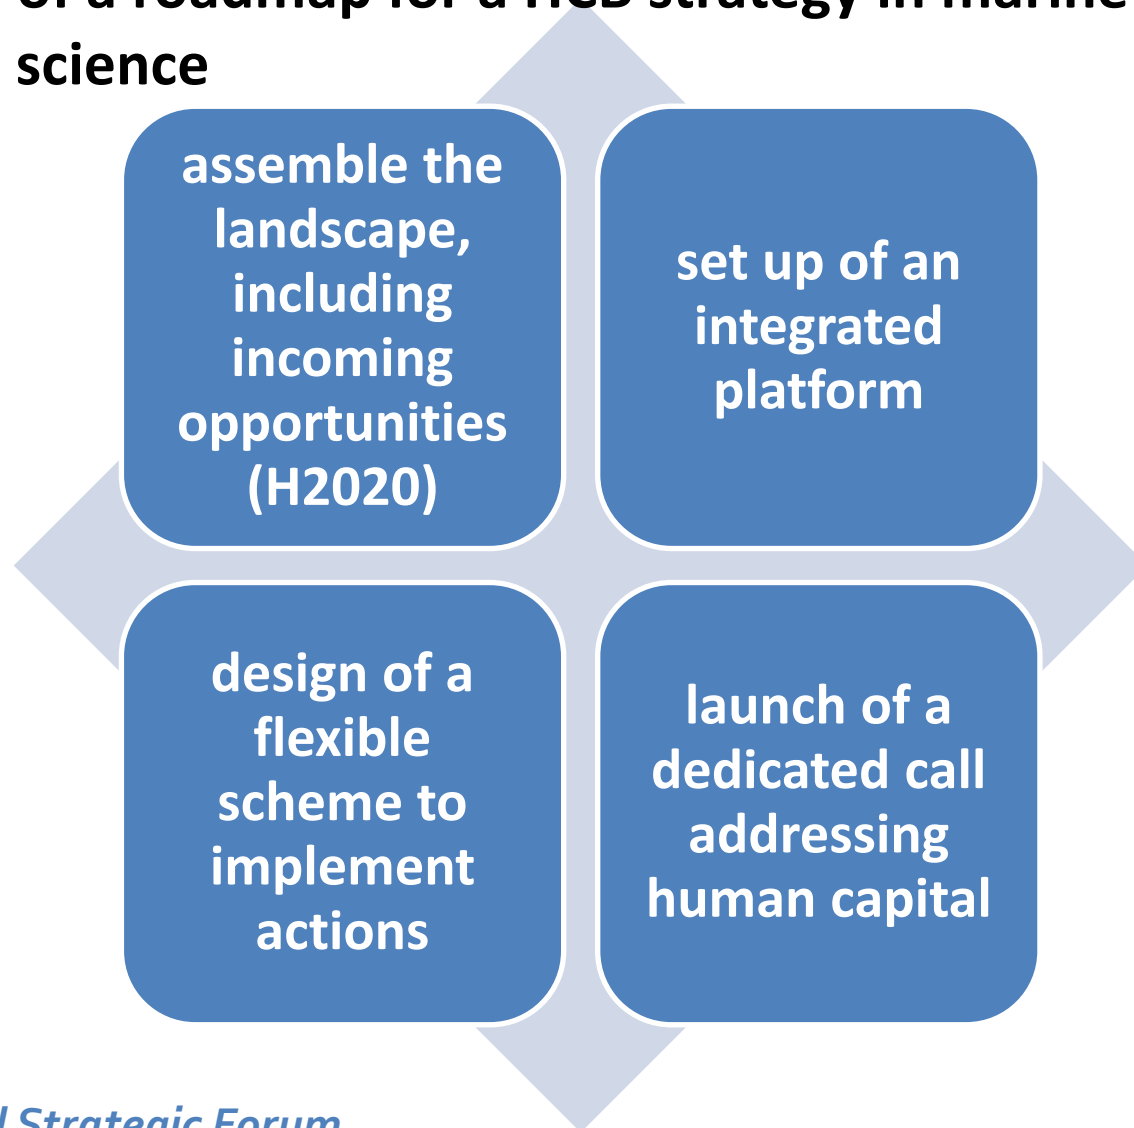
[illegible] of a roadmap for a HCD strategy in marine science

assemble the landscape, including incoming opportunities (H2020)

set up of an integrated platform

design of a flexible scheme to implement actions

launch of a dedicated call addressing human capital

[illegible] Strategic Forum